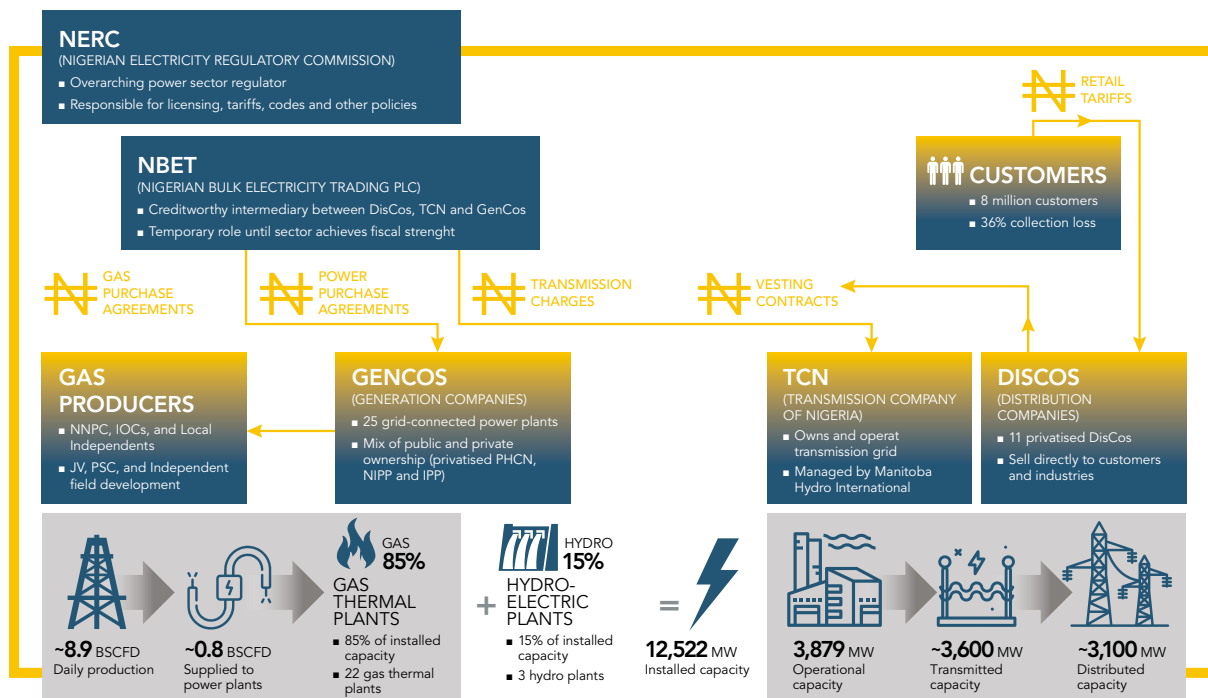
NERC
(NIGERIAN ELECTRICITY REGULATORY COMMISSION)
■ Overarching power sector regulator
■ Responsible for licensing, tariffs, codes and other policies

NBET
(NIGERIAN BULK ELECTRICITY TRADING PLC)
■ Creditworthy intermediary between DisCos, TCN and GenCos
■ Temporary role until sector achieves fiscal strenght

₦ RETAIL TARIFFS

CUSTOMERS
■ 8 million customers
■ 36% collection loss

₦ GAS PURCHASE AGREEMENTS

₦ POWER PURCHASE AGREEMENTS

₦ TRANSMISSION CHARGES

₦ VESTING CONTRACTS

GAS PRODUCERS
■ NNPC, IOCs, and Local Independents
■ JV, PSC, and Independent field development

GENCOS
(GENERATION COMPANIES)
■ 25 grid-connected power plants
■ Mix of public and private ownership (privatised PHCN, NIPP and IPP)

TCN
(TRANSMISSION COMPANY OF NIGERIA)
■ Owns and operat transmission grid
■ Managed by Manitoba Hydro International

DISCOS
(DISTRIBUTION COMPANIES)
■ 11 privatised DisCos
■ Sell directly to customers and industries

~8.9 BSCFD
Daily production

~0.8 BSCFD
Supplied to power plants

GAS 85%
GAS THERMAL PLANTS
■ 85% of installed capacity
■ 22 gas thermal plants

+

HYDRO 15%
HYDRO-ELECTRIC PLANTS
■ 15% of installed capacity
■ 3 hydro plants

=

12,522 MW
Installed capacity

3,879 MW
Operational capacity

~3,600 MW
Transmitted capacity

~3,100 MW
Distributed capacity